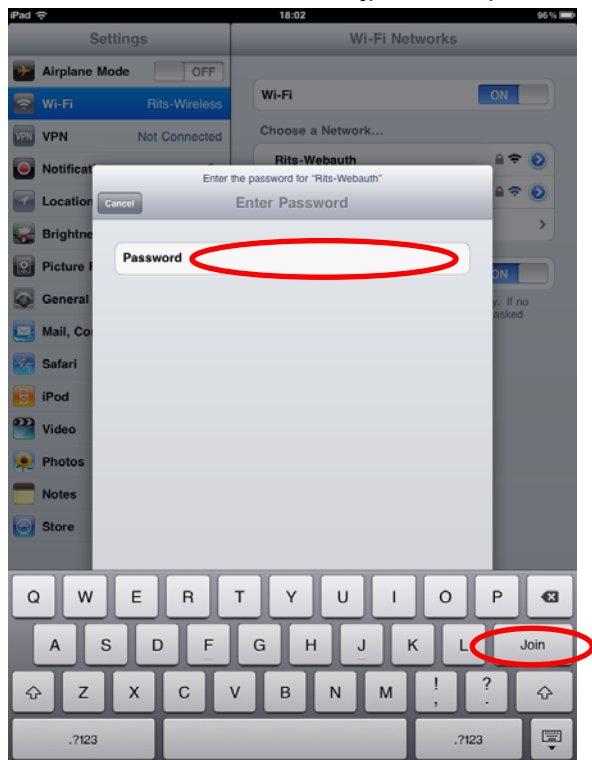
iPad
18:02
96%

Settings

Airplane Mode OFF

Wi-Fi Rits-Wireless

VPN Not Connected

Notificat

Location

Brightne

Picture F

General

Mail, Co

Safari

iPod

Video

Photos

Notes

Store

Wi-Fi Networks

Wi-Fi ON

Choose a Network...

Rits-Webauth

ON

y. If no

asked

Enter the password for "Rits-Webauth"

Cancel

Enter Password

Password

Q W E R T Y U I O P

A S D F G H J K L Join

Z X C V B N M ! , ? .

.?123 .?123